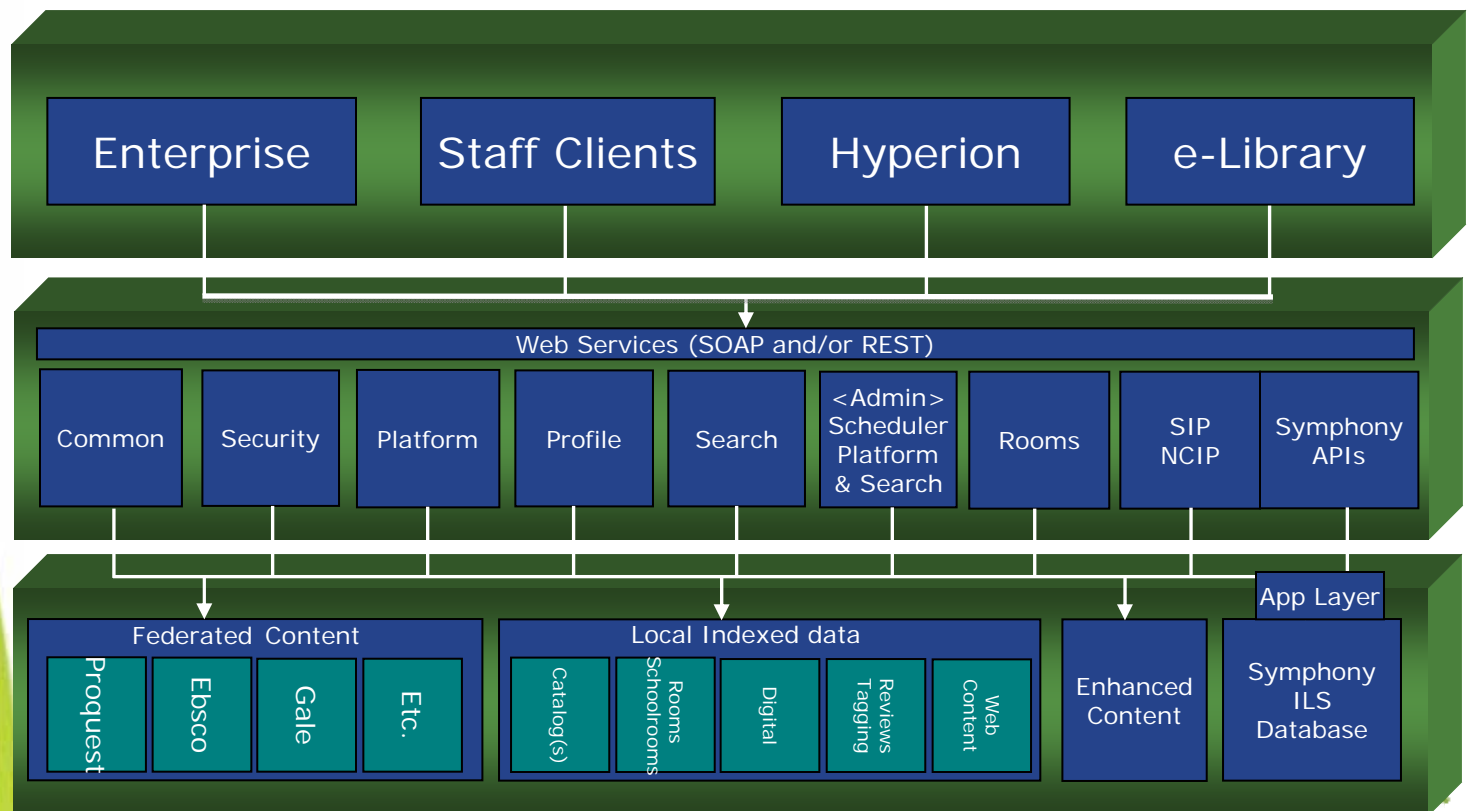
Enterprise

Staff Clients

Hyperion

e-Library

Web Services (SOAP and/or REST)

Common

Security

Platform

Profile

Search

<Admin> Scheduler Platform & Search

Rooms

SIP NCIP

Symphony APIs

App Layer

Federated Content

Proquest

Ebsco

Gale

Etc.

Local Indexed data

Catalog(s)

Rooms Schoolrooms

Digital

Reviews Tagging

Web Content

Enhanced Content

Symphony ILS Database